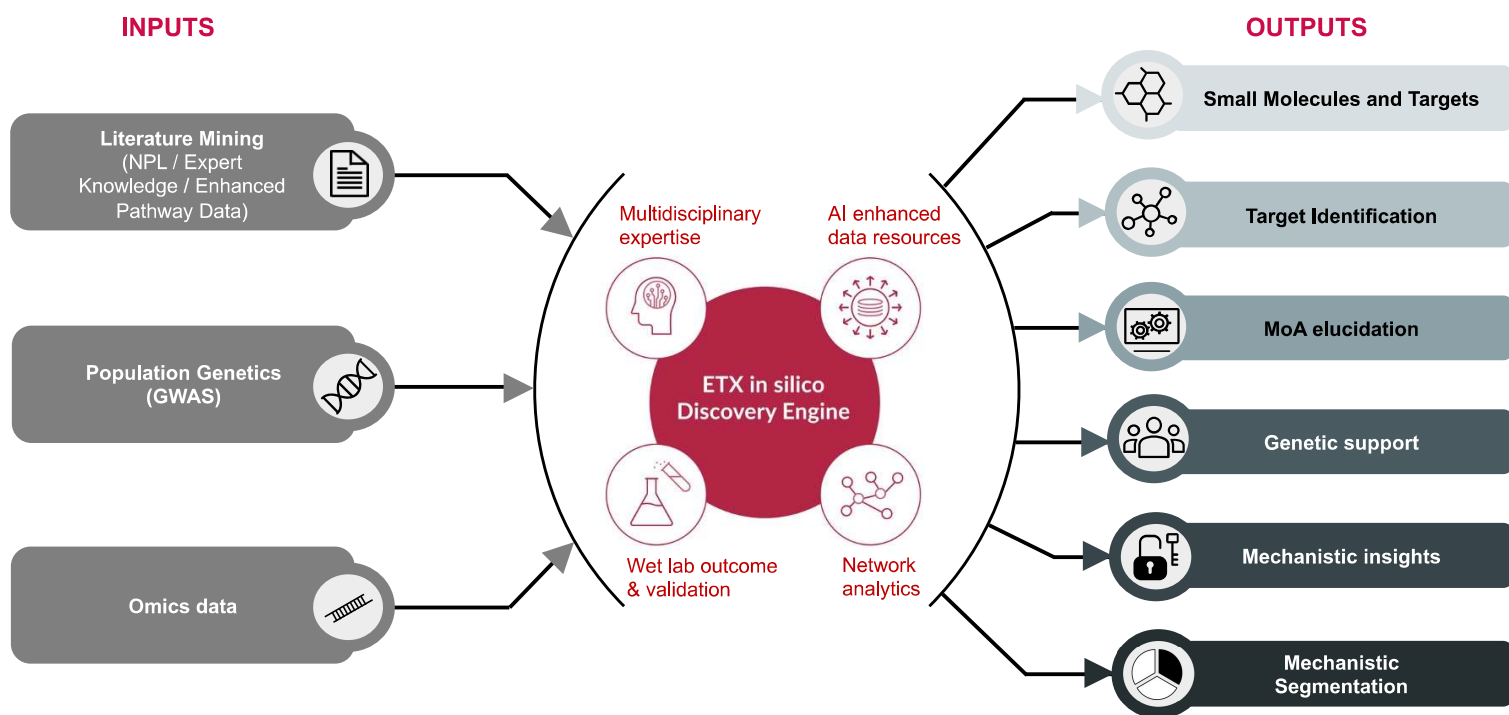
INPUTS

OUTPUTS

Literature Mining (NPL / Expert Knowledge / Enhanced Pathway Data)

Population Genetics (GWAS)

Omics data

Multidisciplinary expertise

AI enhanced data resources

ETX in silico Discovery Engine

Wet lab outcome & validation

Network analytics

Small Molecules and Targets

Target Identification

MoA elucidation

Genetic support

Mechanistic insights

Mechanistic Segmentation